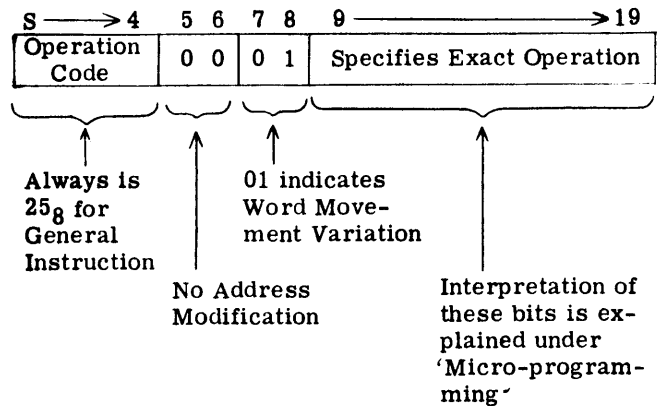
S ——> 4 5 6 7 8 9 ——> 19

| Operation Code | 0 0 | 0 1 | Specifies Exact Operation |
|---|---|---|---|

Always is $25_8$ for General Instruction

No Address Modification

01 indicates Word Movement Variation

Interpretation of these bits is explained under 'Micro-programming'